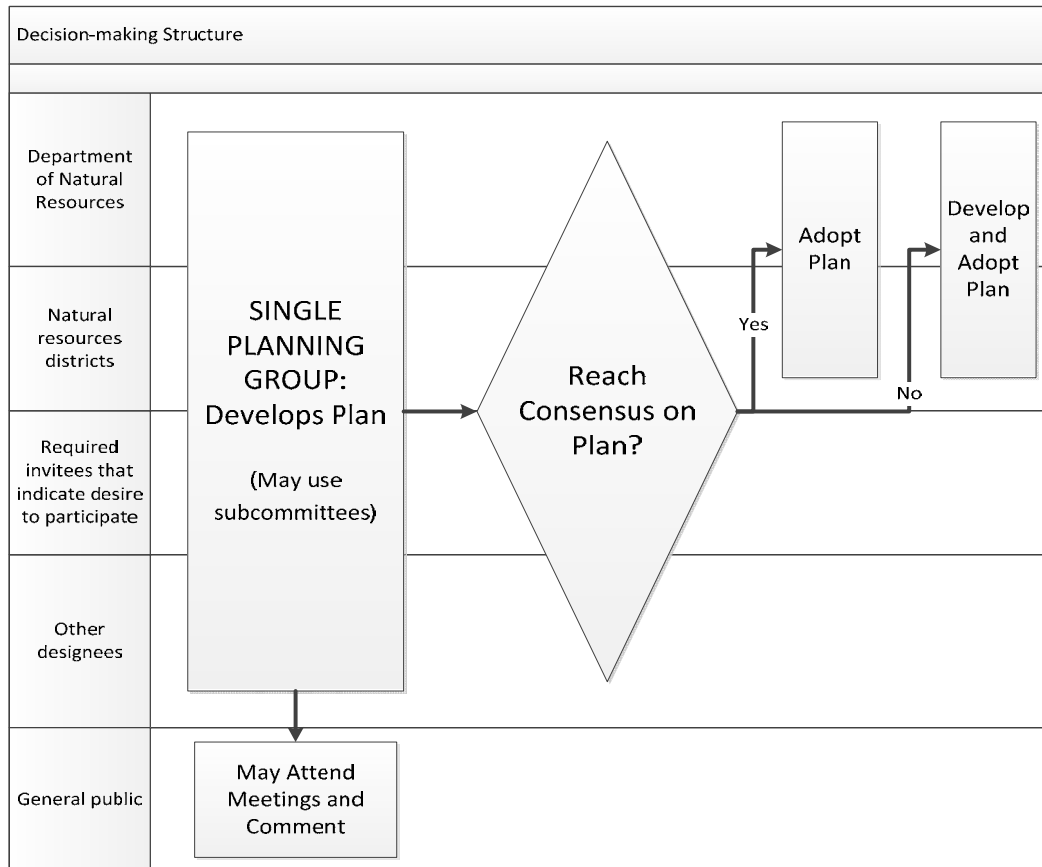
Decision-making Structure

Department of Natural Resources

Natural resources districts

Required invitees that indicate desire to participate

Other designees

General public

SINGLE PLANNING GROUP: Develops Plan

(May use subcommittees)

Reach Consensus on Plan?

Yes

Adopt Plan

No

Develop and Adopt Plan

May Attend Meetings and Comment